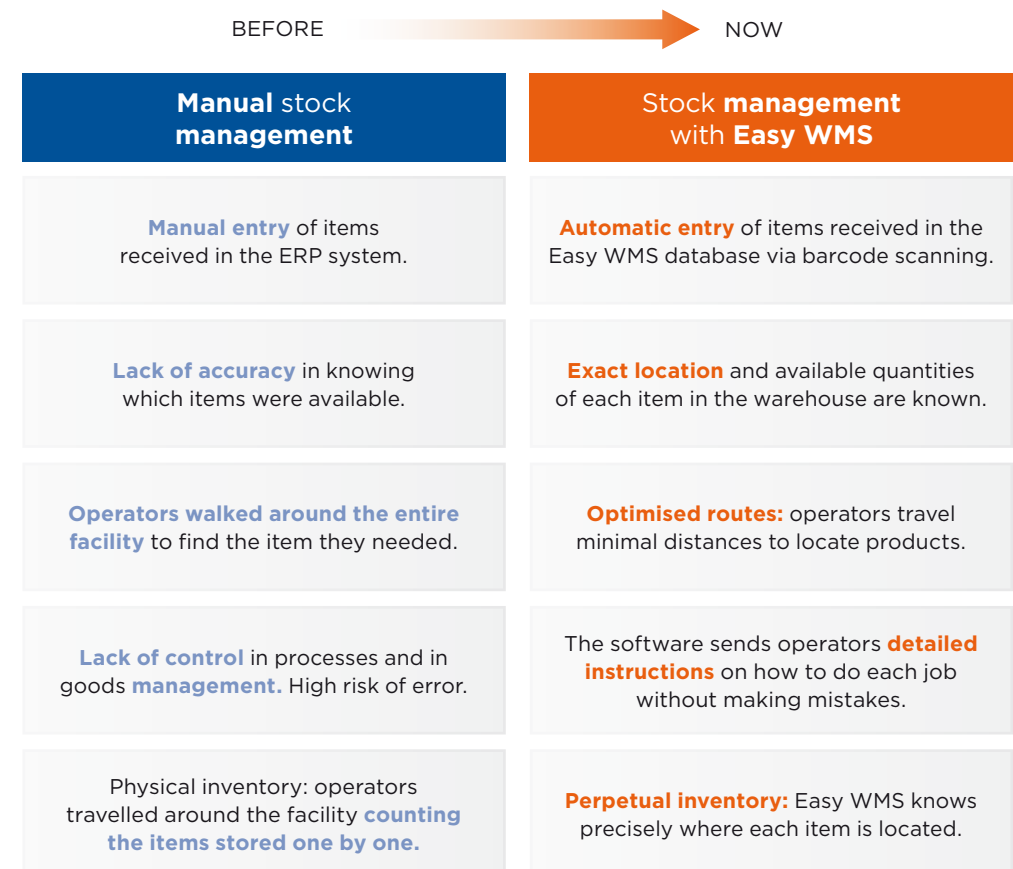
BEFORE

NOW

| Manual stock management | Stock management with Easy WMS |
|---|---|
| Manual entry of items received in the ERP system. | Automatic entry of items received in the Easy WMS database via barcode scanning. |
| Lack of accuracy in knowing which items were available. | Exact location and available quantities of each item in the warehouse are known. |
| Operators walked around the entire facility to find the item they needed. | Optimised routes: operators travel minimal distances to locate products. |
| Lack of control in processes and in goods management. High risk of error. | The software sends operators detailed instructions on how to do each job without making mistakes. |
| Physical inventory: operators travelled around the facility counting the items stored one by one. | Perpetual inventory: Easy WMS knows precisely where each item is located. |